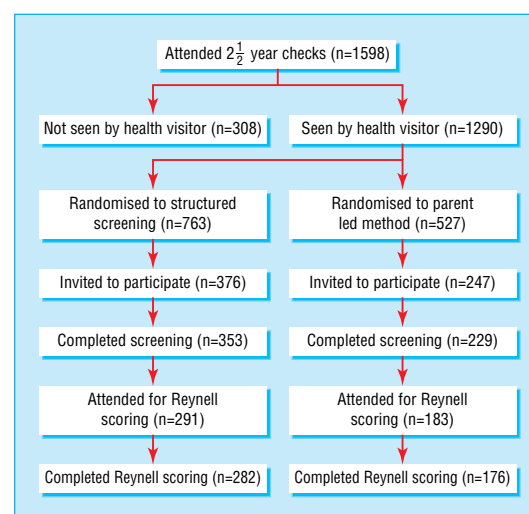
Attended $2\frac{1}{2}$ year checks (n=1598)

Not seen by health visitor (n=308)

Seen by health visitor (n=1290)

Randomised to structured screening (n=763)

Randomised to parent led method (n=527)

Invited to participate (n=376)

Invited to participate (n=247)

Completed screening (n=353)

Completed screening (n=229)

Attended for Reynell scoring (n=291)

Attended for Reynell scoring (n=183)

Completed Reynell scoring (n=282)

Completed Reynell scoring (n=176)